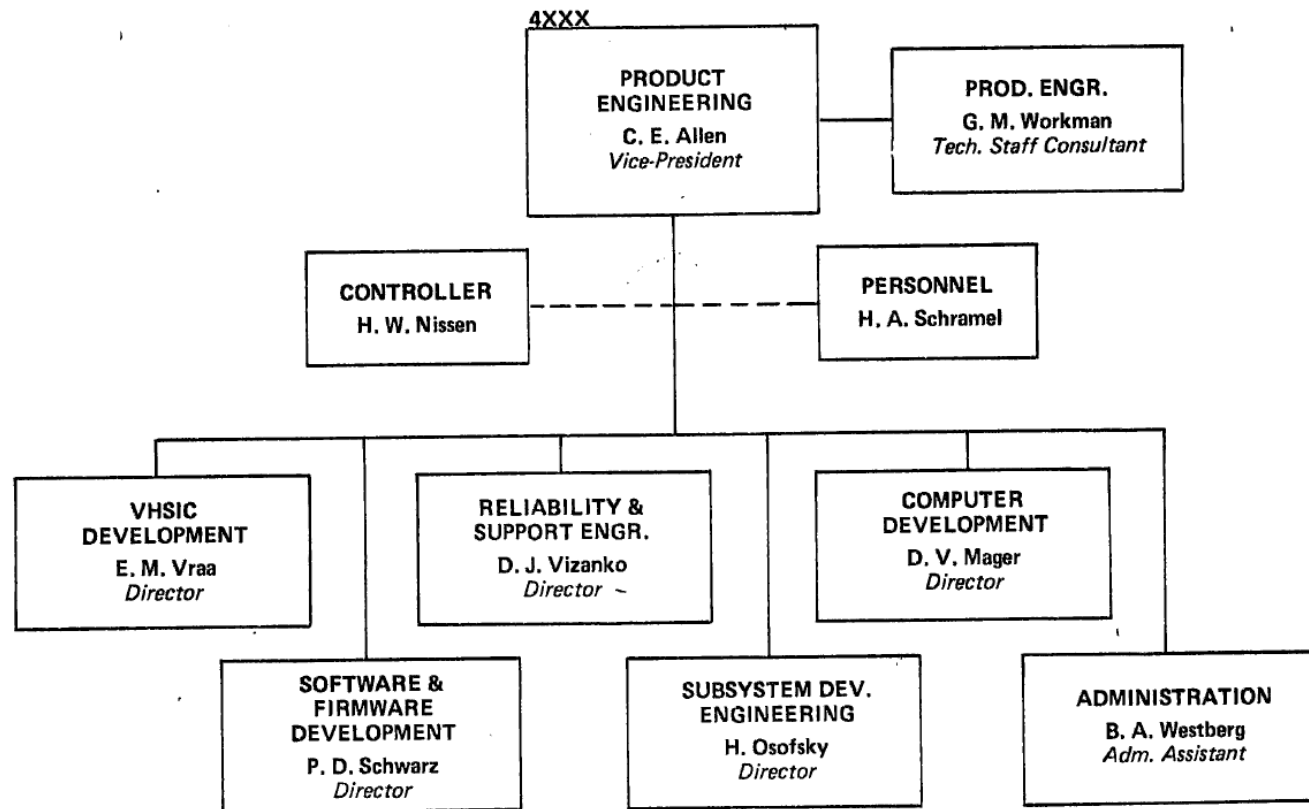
4XXX

PRODUCT ENGINEERING
C. E. Allen
Vice-President

PROD. ENGR.
G. M. Workman
Tech. Staff Consultant

CONTROLLER
H. W. Nissen

PERSONNEL
H. A. Schramel

VHSIC DEVELOPMENT
E. M. Vraa
Director

RELIABILITY & SUPPORT ENGR.
D. J. Vizanko
Director

COMPUTER DEVELOPMENT
D. V. Mager
Director

SOFTWARE & FIRMWARE DEVELOPMENT
P. D. Schwarz
Director

SUBSYSTEM DEV. ENGINEERING
H. Osofsky
Director

ADMINISTRATION
B. A. Westberg
Adm. Assistant